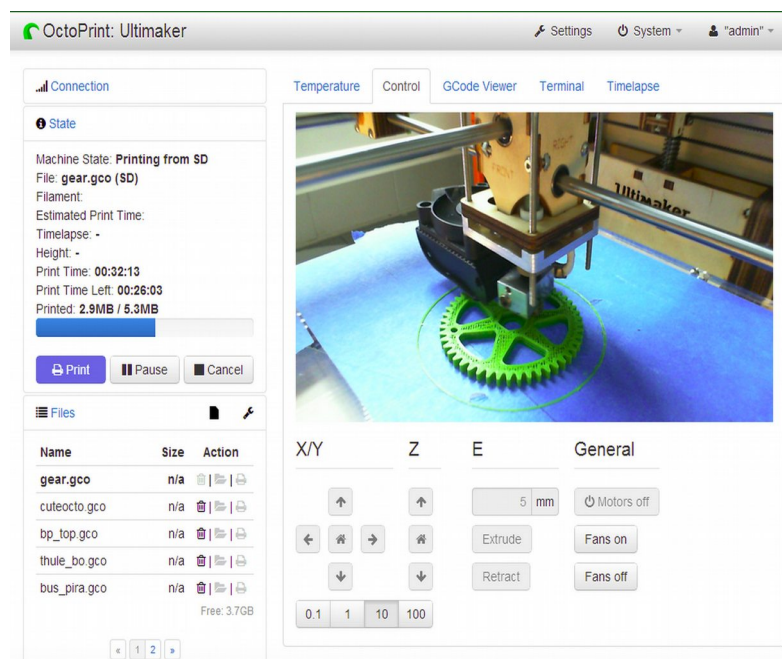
OctoPrint: Ultimaker

Settings System "admin"

Connection

State

Machine State: Printing from SD
File: gear.gco (SD)
Filament:
Estimated Print Time:
Timelapse: -
Height: -
Print Time: 00:32:13
Print Time Left: 00:26:03
Printed: 2.9MB / 5.3MB

Print Pause Cancel

Files

| Name | Size | Action |
|---|---|---|
| gear.gco | n/a | |
| cuteocto.gco | n/a | |
| bp_top.gco | n/a | |
| thule_bo.gco | n/a | |
| bus_pira.gco | n/a | |

Free: 3.7GB

« 1 2 »

Temperature Control GCode Viewer Terminal Timelapse

Ultimaker

X/Y Z E General

5 mm

Motors off

Extrude

Fans on

Retract

Fans off

0.1 1 10 100